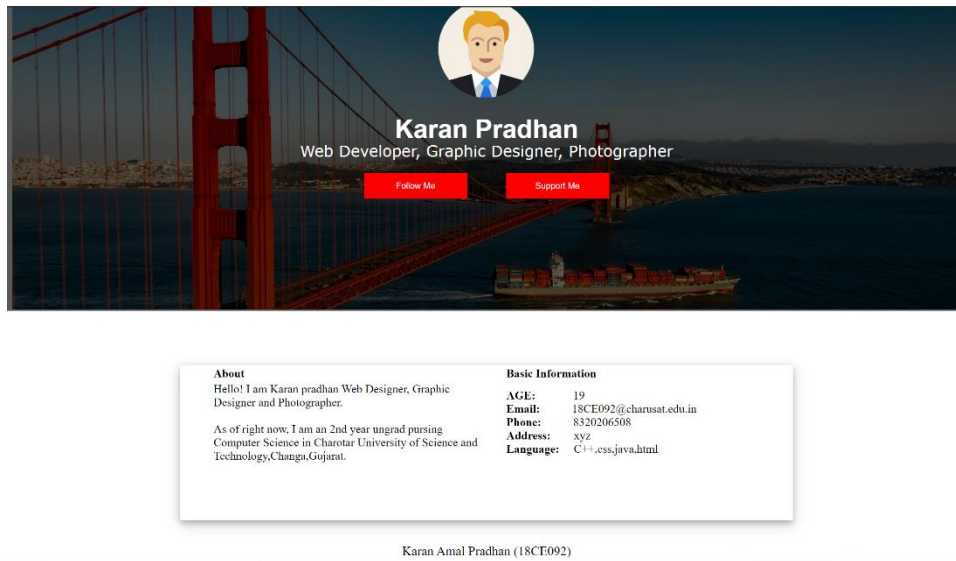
Karan Pradhan
Web Developer, Graphic Designer, Photographer

Follow Me
Support Me

About
Hello! I am Karan pradhan Web Designer, Graphic Designer and Photographer.

As of right now, I am an 2nd year ungrad pursing Computer Science in Charotar University of Science and Technology,Changa,Gujarat.

Basic Information

| | |
|---|---|
| AGE: | 19 |
| Email: | 18CE092@charusat.edu.in |
| Phone: | 8320206508 |
| Address: | xyz |
| Language: | C++,css,java,html |

Karan Amal Pradhan (18CE092)